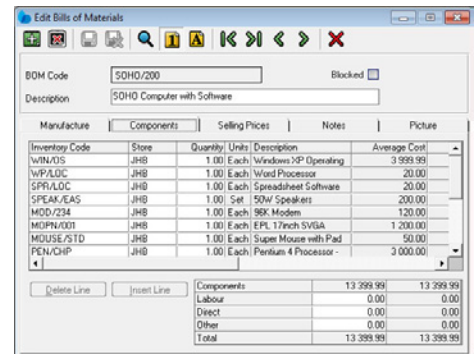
Edit Bills of Materials

BOM Code SOHO/200

Blocked

Description SOHO Computer with Software

Manufacture | Components | Selling Prices | Notes | Picture

| Inventory Code | Store | Quantity | Units | Description | Average Cost |
|---|---|---|---|---|---|
| WIN/OS | JHB | 1.00 | Each | Windows XP Operating | 3 999.99 |
| WP/LOC | JHB | 1.00 | Each | Word Processor | 20.00 |
| SPR/LOC | JHB | 1.00 | Each | Spreadsheet Software | 20.00 |
| SPEAK/EAS | JHB | 1.00 | Set | 50W Speakers | 200.00 |
| MOD/234 | JHB | 1.00 | Each | 96K Modem | 120.00 |
| MOPN/001 | JHB | 1.00 | Each | EPL 17inch SVGA | 1 200.00 |
| MOUSE/STD | JHB | 1.00 | Each | Super Mouse with Pad | 50.00 |
| PEN/CHP | JHB | 1.00 | Each | Pentium 4 Processor - | 3 000.00 |

Delete Line | Insert Line

| | | |
|---|---|---|
| Components | 13 399.99 | 13 399.99 |
| Labour | 0.00 | 0.00 |
| Direct | 0.00 | 0.00 |
| Other | 0.00 | 0.00 |
| Total | 13 399.99 | 13 399.99 |